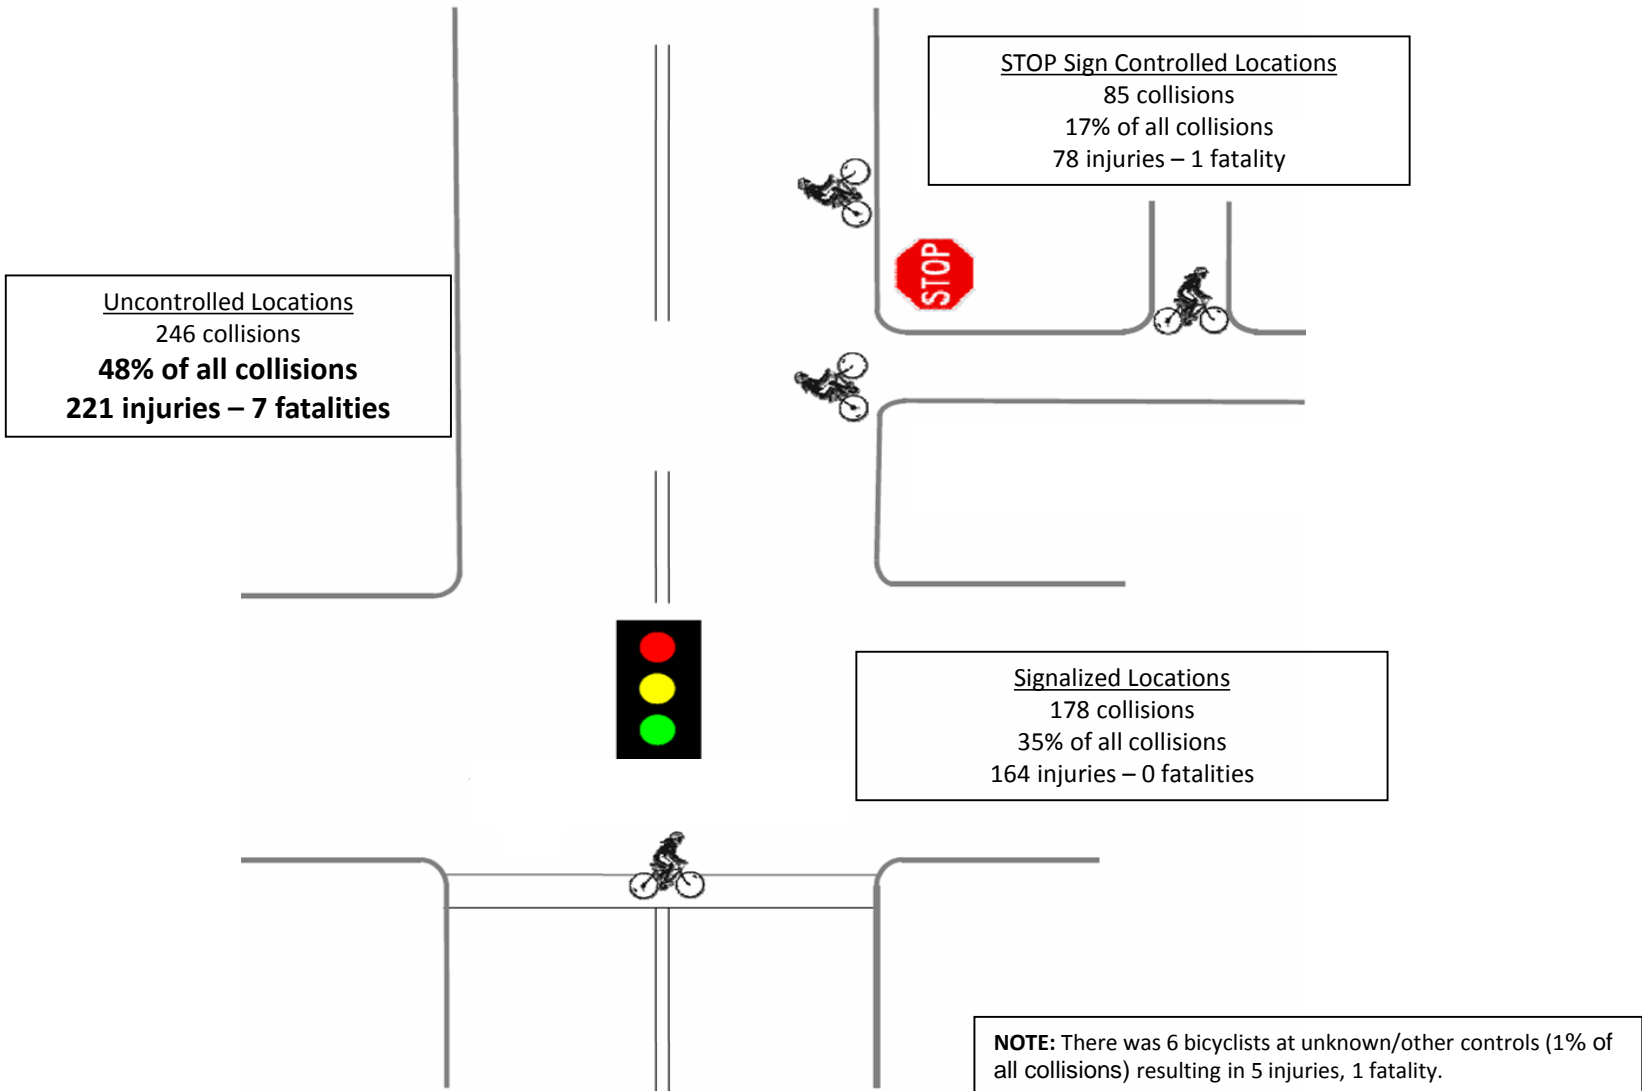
STOP Sign Controlled Locations
85 collisions
17% of all collisions
78 injuries – 1 fatality

STOP

Uncontrolled Locations
246 collisions
**48% of all collisions**
**221 injuries – 7 fatalities**

Signalized Locations
178 collisions
35% of all collisions
164 injuries – 0 fatalities

**NOTE:** There was 6 bicyclists at unknown/other controls (1% of all collisions) resulting in 5 injuries, 1 fatality.